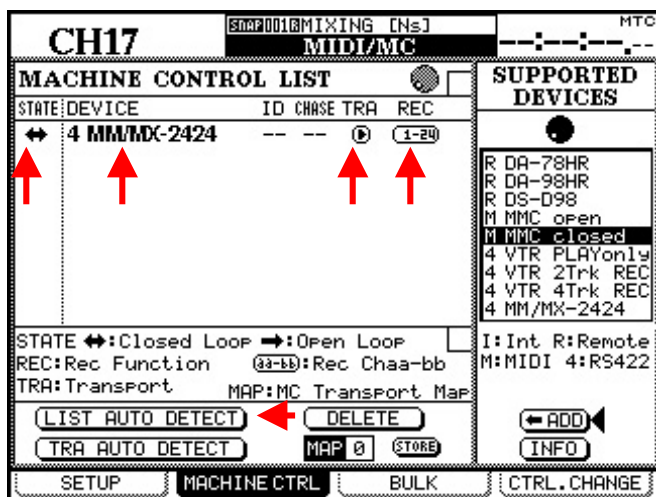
CH17

SNAP 001 R MIXING [Ns]
MIDI/MC

MTC
--:--:--:--.--

MACHINE CONTROL LIST

| STATE | DEVICE | ID | CHASE | TRA | REC |
|---|---|---|---|---|---|
| ↔ | 4 MM/MX-2424 | -- | -- | ▶ | 1-24 |

STATE ↔:Closed Loop →:Open Loop
REC:Rec Function (aa-bb):Rec Chaa-bb
TRA:Transport MAP:MC Transport Map

LIST AUTO DETECT
DELETE
TRA AUTO DETECT
MAP 0
STORE

SUPPORTED DEVICES

R DA-78HR
R DA-98HR
R DS-D98
M MMC open
M MMC closed
4 VTR PLAYonly
4 VTR 2Trk REC
4 VTR 4Trk REC
4 MM/MX-2424

I:Int R:Remote
M:MIDI 4:RS422

←ADD
INFO

SETUP
MACHINE CTRL
BULK
CTRL.CHANGE